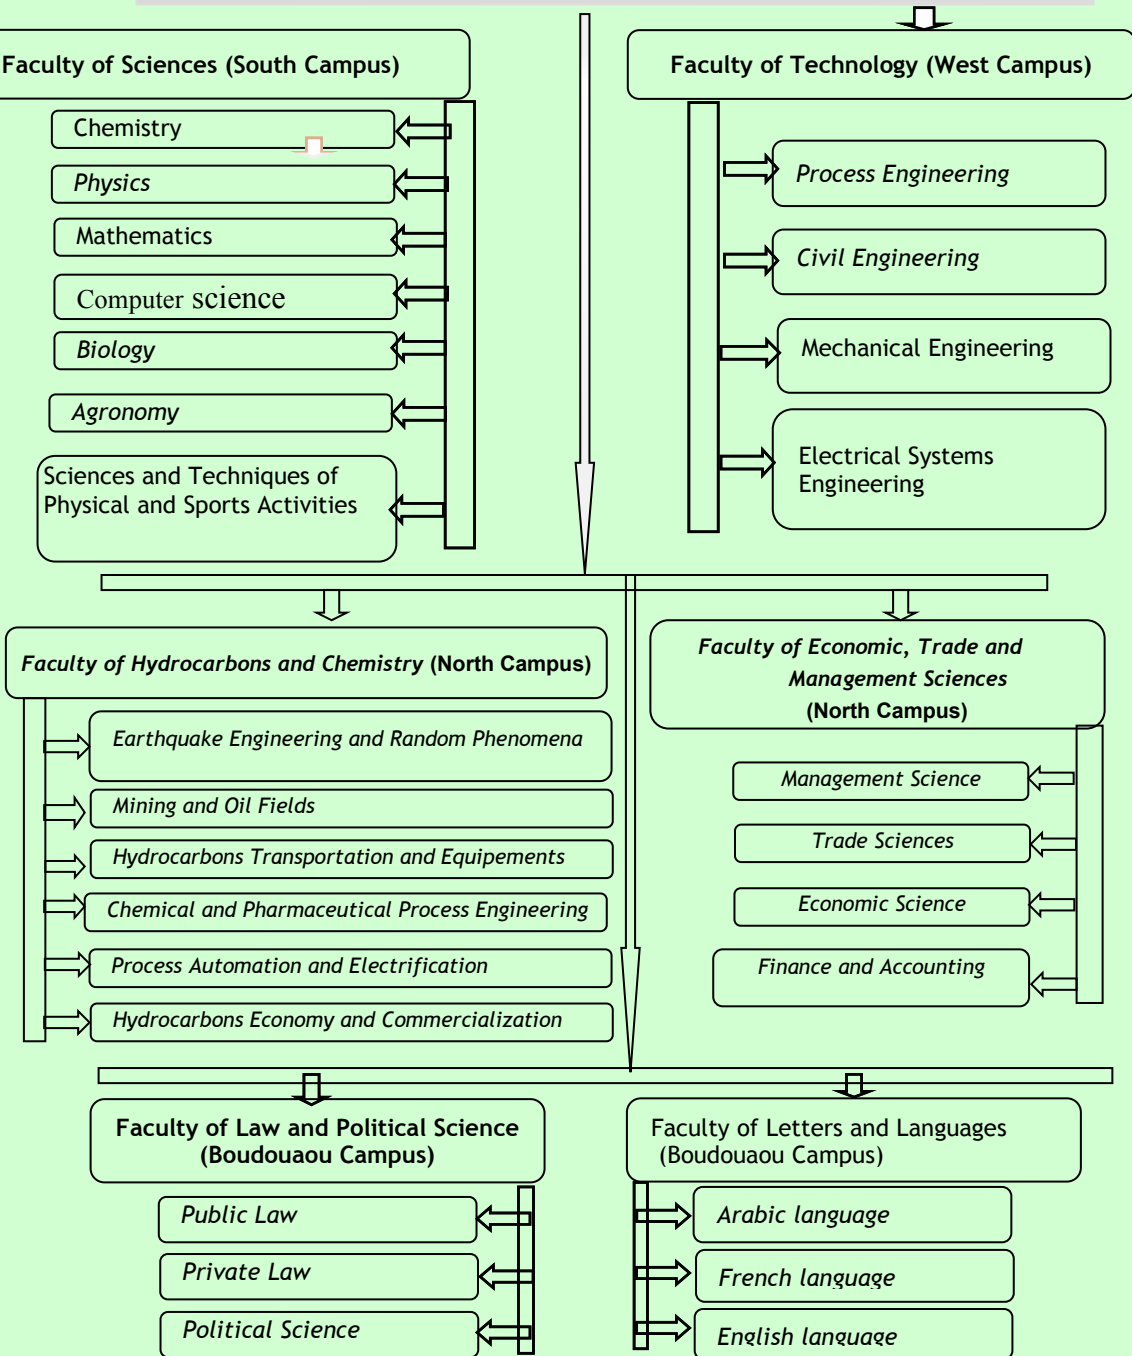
Faculty of Sciences (South Campus)

Chemistry

Physics

Mathematics

Computer science

Biology

Agronomy

Sciences and Techniques of Physical and Sports Activities

Faculty of Technology (West Campus)

Process Engineering

Civil Engineering

Mechanical Engineering

Electrical Systems Engineering

Faculty of Hydrocarbons and Chemistry (North Campus)

Earthquake Engineering and Random Phenomena

Mining and Oil Fields

Hydrocarbons Transportation and Equipements

Chemical and Pharmaceutical Process Engineering

Process Automation and Electrification

Hydrocarbons Economy and Commercialization

Faculty of Economic, Trade and Management Sciences (North Campus)

Management Science

Trade Sciences

Economic Science

Finance and Accounting

Faculty of Law and Political Science (Boudouaou Campus)

Public Law

Private Law

Political Science

Faculty of Letters and Languages (Boudouaou Campus)

Arabic language

French language

English language